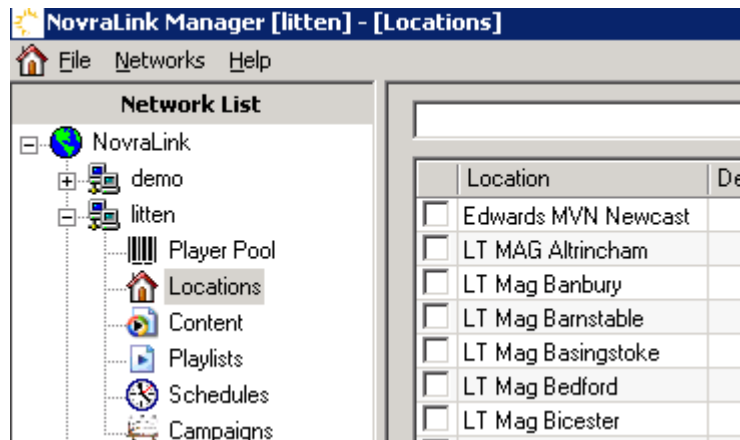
NovraLink Manager [litten] - [Locations]

File Networks Help

Network List

NovraLink
demo
litten
Player Pool
Locations
Content
Playlists
Schedules
Campaigns

| | Location | De |
|---|---|---|
| | Edwards MVN Newcast | |
| | LT MAG Altrincham | |
| | LT Mag Banbury | |
| | LT Mag Barnstable | |
| | LT Mag Basingstoke | |
| | LT Mag Bedford | |
| | LT Mag Bicester | |